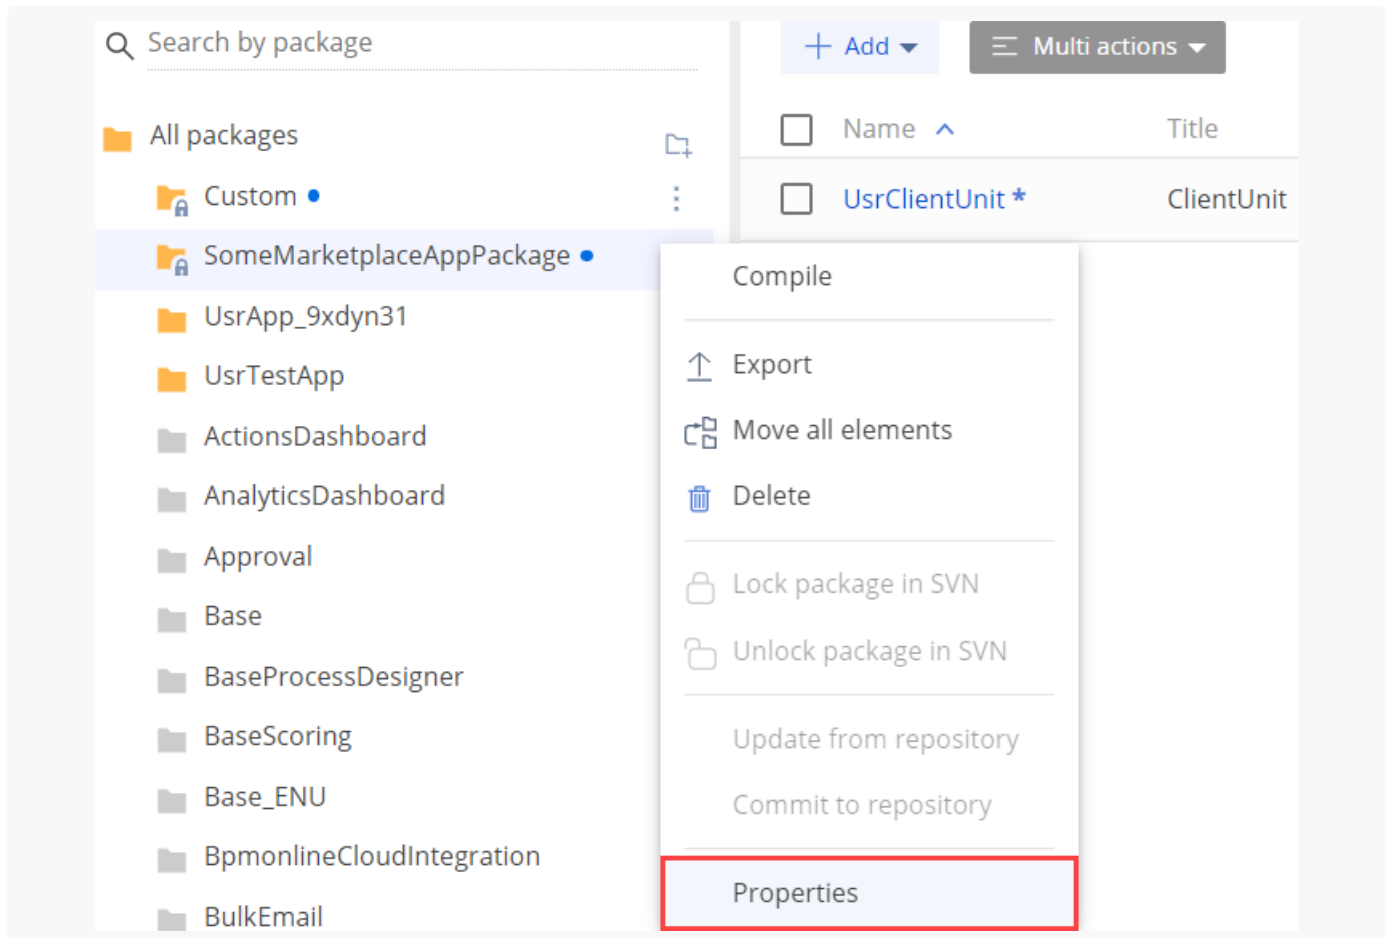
Search by package

All packages

Custom

SomeMarketplaceAppPackage

UsrApp_9xdyn31

UsrTestApp

ActionsDashboard

AnalyticsDashboard

Approval

Base

BaseProcessDesigner

BaseScoring

Base_ENU

BpmonlineCloudIntegration

BulkEmail

+ Add

Multi actions

Name

Title

UsrClientUnit *

ClientUnit

Compile

Export

Move all elements

Delete

Lock package in SVN

Unlock package in SVN

Update from repository

Commit to repository

Properties